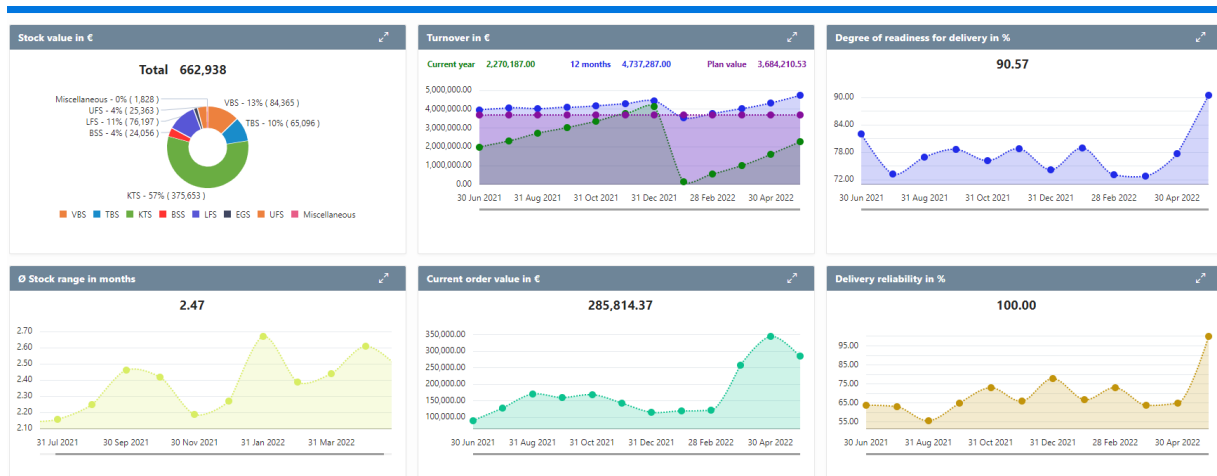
Stock value in €

Total 662,938

Miscellaneous - 0% ( 1,828 )
UFS - 4% ( 25,363 )
LFS - 11% ( 76,197 )
BSS - 4% ( 24,056 )
VBS - 13% ( 84,365 )
TBS - 10% ( 65,096 )
KTS - 57% ( 375,653 )

VBS TBS KTS BSS LFS EGS UFS Miscellaneous

Turnover in €

Current year 2,270,187.00 12 months 4,737,287.00 Plan value 3,684,210.53

5,000,000.00
4,000,000.00
3,000,000.00
2,000,000.00
1,000,000.00
0.00

30 Jun 2021 31 Aug 2021 31 Oct 2021 31 Dec 2021 28 Feb 2022 30 Apr 2022

Degree of readiness for delivery in %

90.57

90.00
84.00
78.00
72.00

30 Jun 2021 31 Aug 2021 31 Oct 2021 31 Dec 2021 28 Feb 2022 30 Apr 2022

Ø Stock range in months

2.47

2.70
2.60
2.50
2.40
2.30
2.20
2.10

31 Jul 2021 30 Sep 2021 30 Nov 2021 31 Jan 2022 31 Mar 2022

Current order value in €

285,814.37

350,000.00
300,000.00
250,000.00
200,000.00
150,000.00
100,000.00

30 Jun 2021 31 Aug 2021 31 Oct 2021 31 Dec 2021 28 Feb 2022 30 Apr 2022

Delivery reliability in %

100.00

95.00
85.00
75.00
65.00
55.00

30 Jun 2021 31 Aug 2021 31 Oct 2021 31 Dec 2021 28 Feb 2022 30 Apr 2022